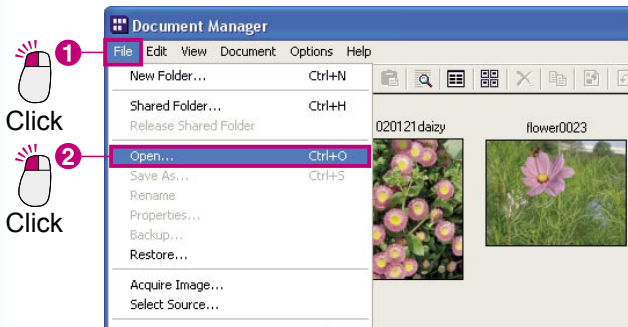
Document Manager

File Edit View Document Options Help

1 Click

New Folder... Ctrl+N
Shared Folder... Ctrl+H
Release Shared Folder

2 Click

Open... Ctrl+O
Save As... Ctrl+S
Rename
Properties...
Backup...
Restore...
Acquire Image...
Select Source...

020121daizy

flower0023